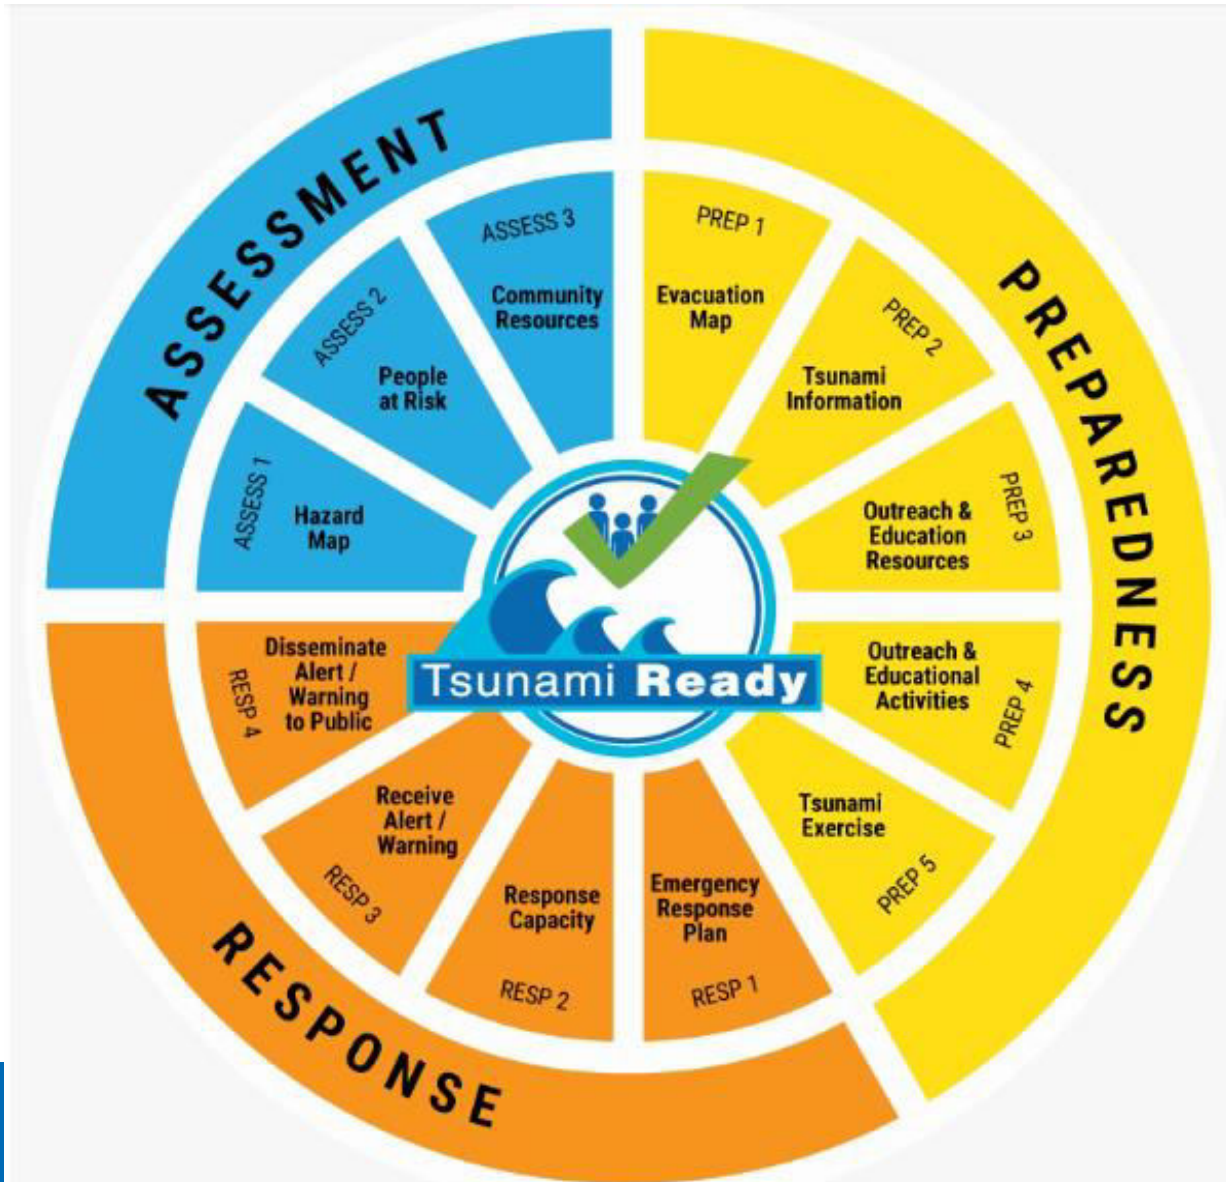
ASSESSMENT

ASSESS 1
Hazard Map

ASSESS 2
People at Risk

ASSESS 3
Community Resources

PREPAREDNESS

PREP 1
Evacuation Map

PREP 2
Tsunami Information

PREP 3
Outreach & Education Resources

PREP 4
Outreach & Educational Activities

PREP 5
Tsunami Exercise

RESPONSE

RESP 1
Emergency Response Plan

RESP 2
Response Capacity

RESP 3
Receive Alert / Warning

RESP 4
Disseminate Alert / Warning to Public

Tsunami Ready